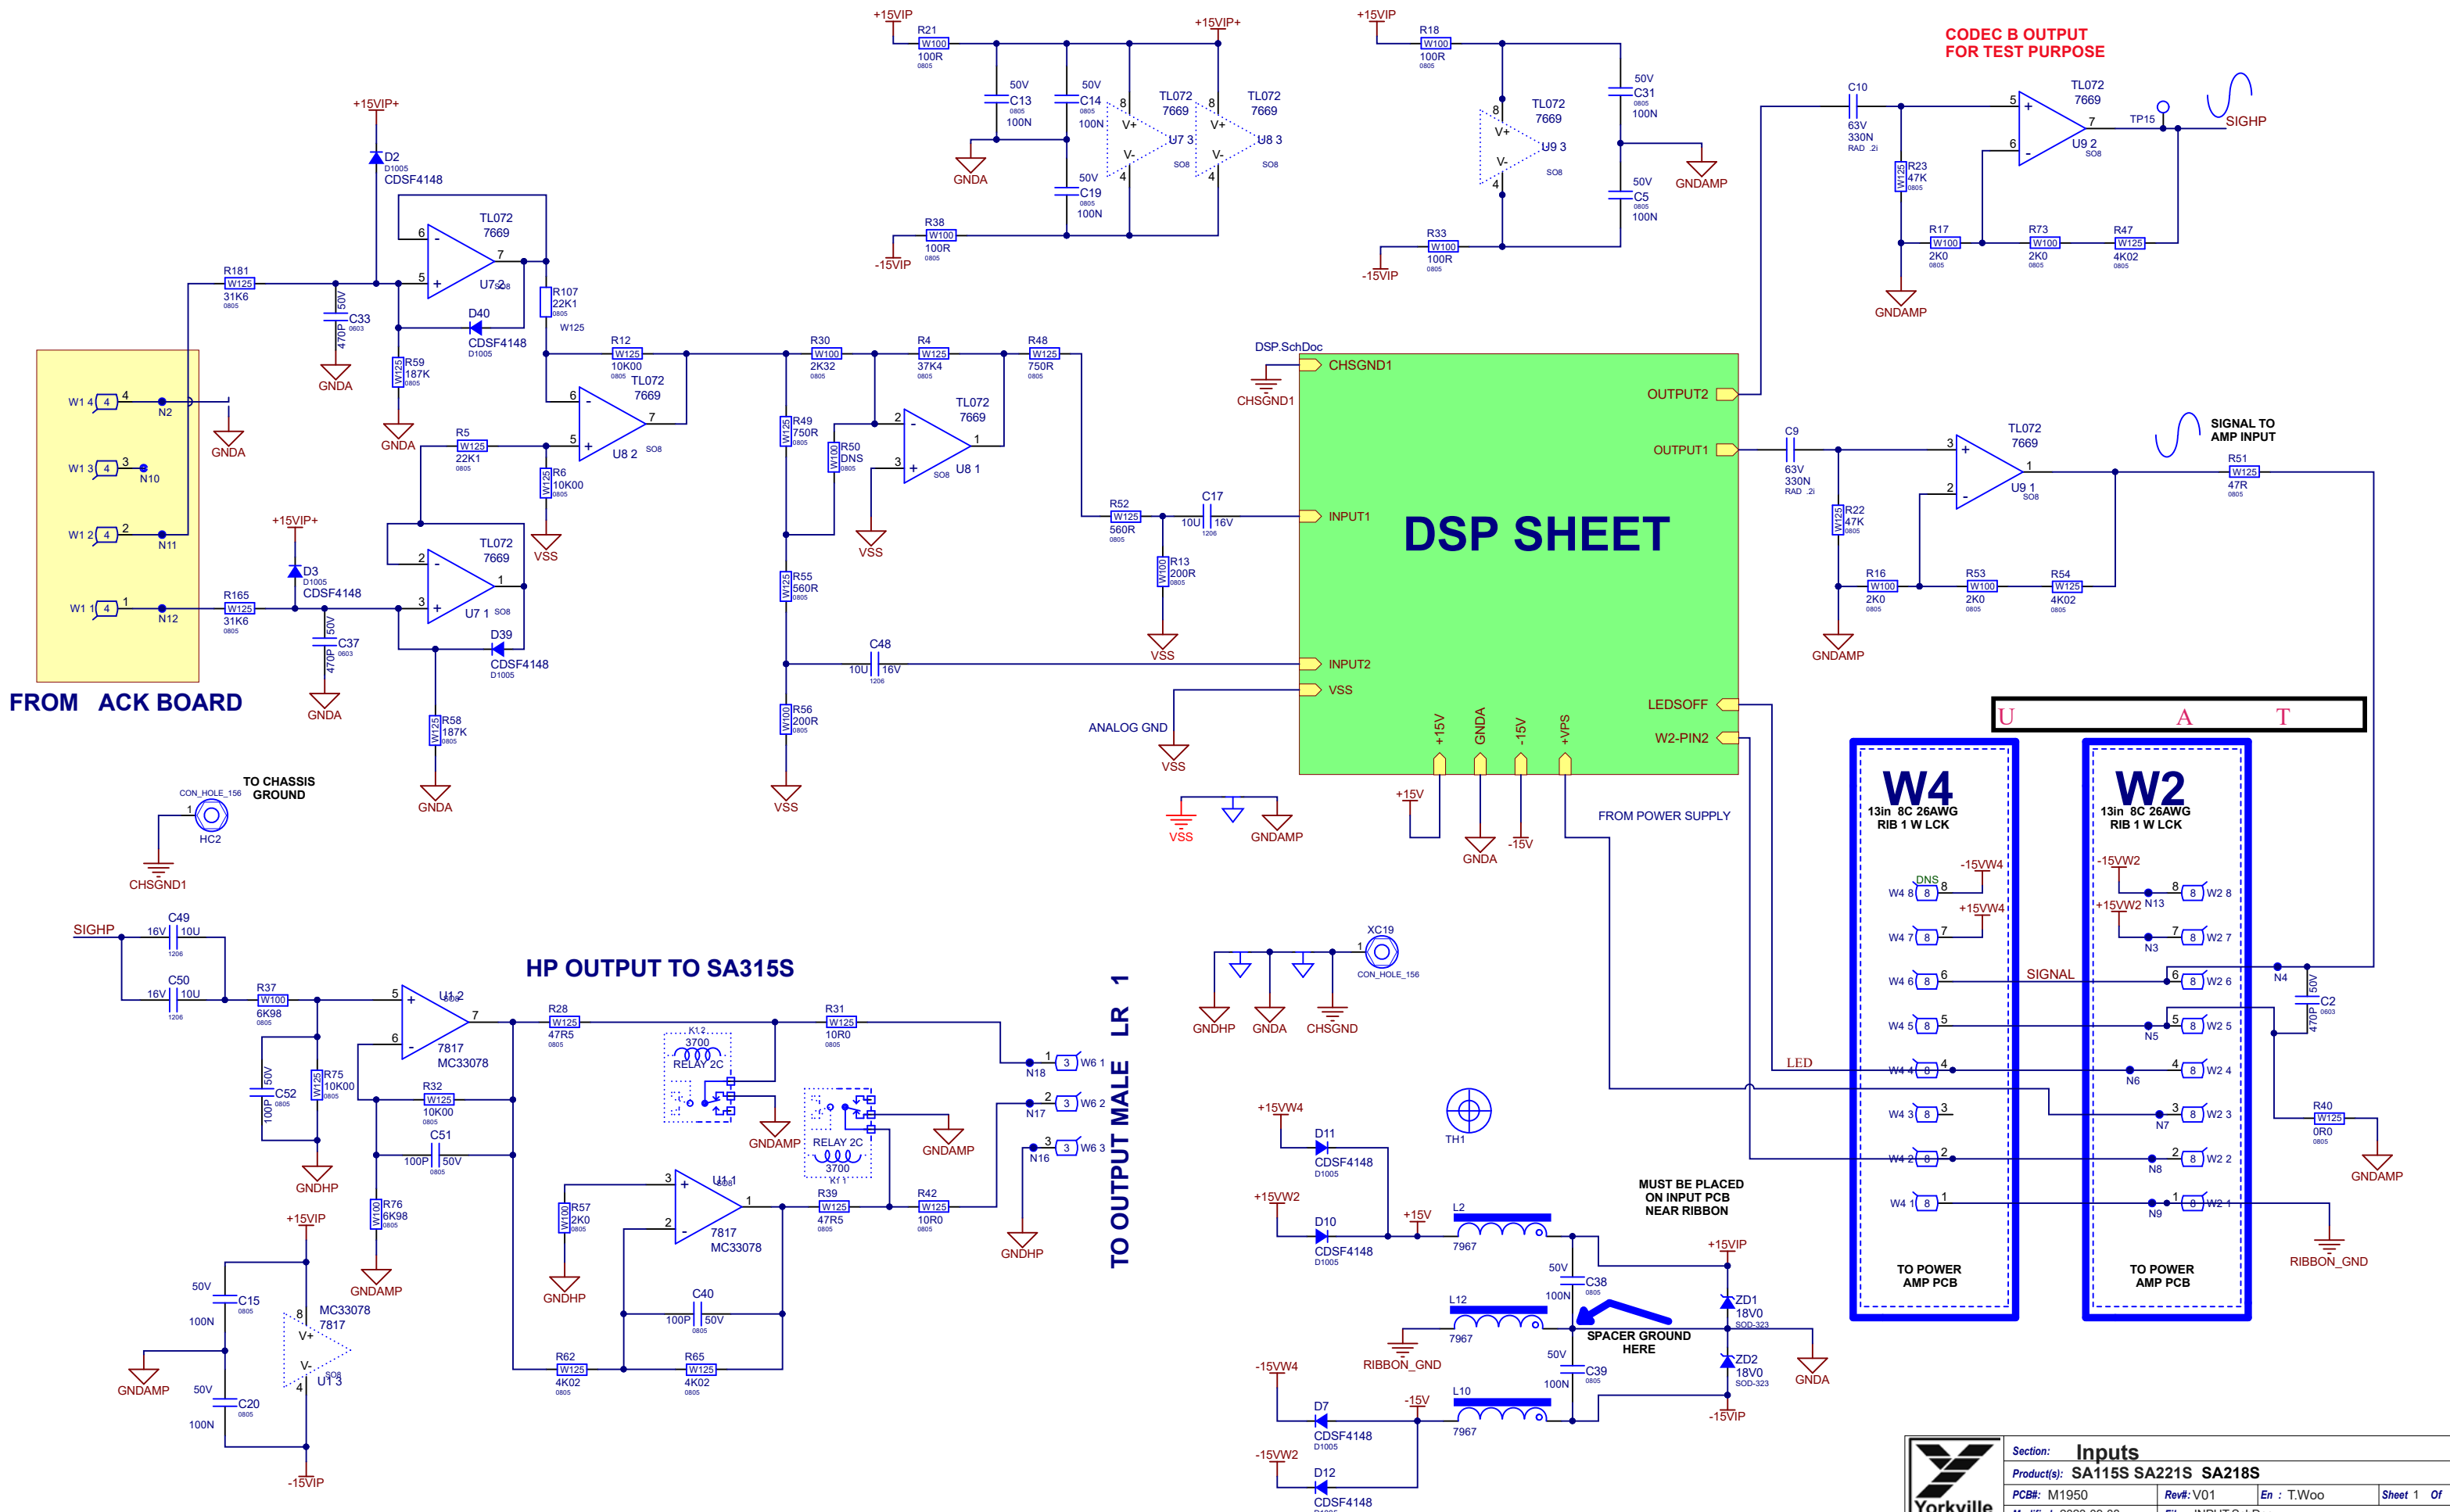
+15VIP R21 W100 100R 0805 +15VIP+
50V C13 0805 100N
50V C14 0805 100N
TL072 7669 8 V+ U7 3 V- 4 SO8
TL072 7669 8 V+ U8 3 V- 4 SO8
GNDA
50V C19 0805 100N
R38 W100 100R 0805
-15VIP

+15VIP R18 W100 100R 0805
TL072 7669 8 V+ U9 3 V- 4 SO8
50V C31 0805 100N
GNDAMP
50V C5 0805 100N
R33 W100 100R 0805
-15VIP

CODEC B OUTPUT
FOR TEST PURPOSE
C10 63V 330N RAD .2i
TL072 7669 5 + 6 - 7 U9 2 SO8
TP15 SIGHP
R23 W125 47K 0805
R17 W100 2K0 0805 R73 W100 2K0 0805 R47 W125 4K02 0805
GNDAMP

+15VIP+
D2 D1005 CDSF4148
TL072 7669 6 - 5 + 7 U7 2 SO8
R181 W125 31K6 0805
50V C33 470P 0603
GNDA
D40 CDSF4148 D1005
R107 22K1 0805 W125
R59 W125 187K 0805
GNDA
W1 4 4 4 N2
GNDA
W1 3 4 3 N10
W1 2 4 2 N11
W1 1 4 1 N12
FROM ACK BOARD
R12 W125 10K00 0805
TL072 7669 6 - 5 + 7 U8 2 SO8
R5 W125 22K1 0805
R6 W125 10K00 0805
VSS
+15VIP+
D3 D1005 CDSF4148
R165 W125 31K6 0805
50V C37 470P 0603
GNDA
TL072 7669 2 - 3 + 1 U7 1 SO8
D39 CDSF4148 D1005
R58 W125 187K 0805
GNDA
R30 W100 2K32 0805 R4 W125 37K4 0805 R48 W125 750R 0805
R49 W125 750R 0805
R50 W100 DNS 0805
TL072 7669 2 - 3 + 1 U8 1 SO8
VSS
R55 W125 560R 0805
C48 10U 16V 1206
R56 W100 200R 0805
VSS
R52 W125 560R 0805
C17 10U 16V 1206
R13 W100 200R 0805
VSS
DSP.SchDoc
CHSGND1
CHSGND1
OUTPUT2
OUTPUT1
INPUT1
DSP SHEET
INPUT2
VSS
ANALOG GND
VSS
LEDSOFF
W2-PIN2
+15V GNDA -15V +VPS
VSS GNDAMP
+15V
GNDA
-15V
FROM POWER SUPPLY
C9 63V 330N RAD .2i
TL072 7669 3 + 2 - 1 U9 1 SO8
SIGNAL TO AMP INPUT
R51 W125 47R 0805
R22 W125 47K 0805
R16 W100 2K0 0805 R53 W100 2K0 0805 R54 W125 4K02 0805
GNDAMP
U A T
TO CHASSIS GROUND
CON_HOLE_156 1 HC2
CHSGND1
W4
13in 8C 26AWG RIB 1 W LCK
DNS
-15VW4
W4 8 8 8
+15VW4
W4 7 8 7
W4 6 8 6
SIGNAL
W4 5 8 5
LED
W4 4 8 4
W4 3 8 3
W4 2 8 2
W4 1 8 1
TO POWER AMP PCB
W2
13in 8C 26AWG RIB 1 W LCK
-15VW2
+15VW2 N13
8 8 W2 8
N3 7 8 W2 7
6 8 W2 6
N4 50V C2 470P 0603
N5 5 8 W2 5
N6 4 8 W2 4
N7 3 8 W2 3
N8 2 8 W2 2
N9 1 8 W2 1
R40 W125 0R0 0805
GNDAMP
RIBBON_GND
TO POWER AMP PCB
SIGHP C49 16V 10U 1206
C50 16V 10U 1206
R37 W100 6K98 0805
HP OUTPUT TO SA315S
5 + 6 - U1 2 SO8 7 7817 MC33078
R28 W125 47R5 0805
K12 3700 RELAY 2C
R31 W125 10R0 0805
1 3 W6 1 N18
2 3 W6 2 N17
3 3 W6 3 N16
TO OUTPUT MALE LR 1
50V C52 100P 0805
R75 W125 10K00 0805
R32 W125 10K00 0805
C51 100P 50V 0805
GNDHP
GNDAMP
RELAY 2C 3700 K11
GNDAMP
R76 W100 6K98 0805
GNDAMP
R57 W100 2K0 0805
GNDHP
3 + 2 - U1 1 SO8 1 7817 MC33078
R39 W125 47R5 0805
R42 W125 10R0 0805
GNDHP
C40 100P 50V 0805
R62 W125 4K02 0805 R65 W125 4K02 0805
+15VIP
50V C15 0805 100N
MC33078 7817 8 V+ V- 4 U1 3 SO8
GNDAMP
50V C20 0805 100N
-15VIP
GNDHP GNDA CHSGND
XC19 1 CON_HOLE_156
TH1
+15VW4 D11 CDSF4148 D1005
+15VW2 D10 CDSF4148 D1005
+15V L2 7967
MUST BE PLACED ON INPUT PCB NEAR RIBBON
+15VIP
50V C38 0805 100N
ZD1 18V0 SOD-323
L12 7967
SPACER GROUND HERE
RIBBON_GND
GNDA
50V C39 0805 100N
ZD2 18V0 SOD-323
-15VIP
-15VW4 D7 CDSF4148 D1005
-15V L10 7967
-15VW2 D12 CDSF4148
Yorkville
Section: Inputs
Product(s): SA115S SA221S SA218S
PCB#: M1950 Rev#: V01 En : T.Woo Sheet 1 Of